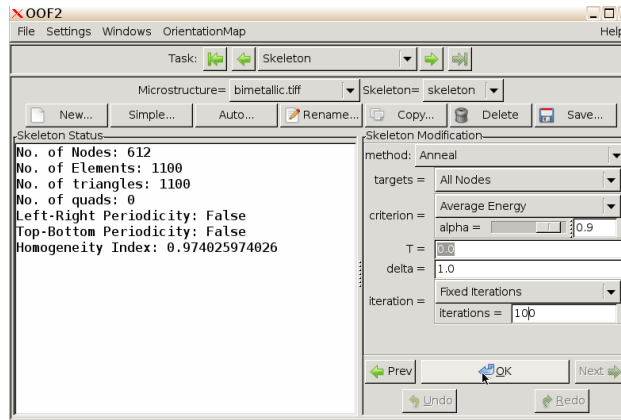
OOF2
File Settings Windows OrientationMap Help
Task: Skeleton
Microstructure= bimetallic.tiff Skeleton= skeleton
New... Simple... Auto... Rename... Copy... Delete Save...
Skeleton Status
No. of Nodes: 612
No. of Elements: 1100
No. of triangles: 1100
No. of quads: 0
Left-Right Periodicity: False
Top-Bottom Periodicity: False
Homogeneity Index: 0.974025974026
Skeleton Modification
method: Anneal
targets = All Nodes
criterion = Average Energy
alpha = 0.9
T = 0.0
delta = 1.0
iteration = Fixed Iterations
iterations = 100
Prev OK Next
Undo Redo